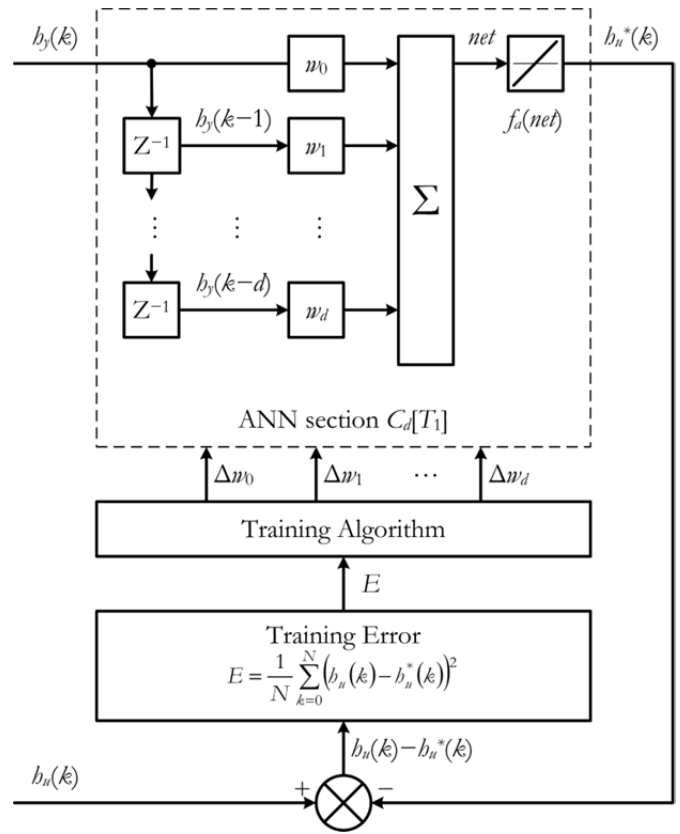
$h_y(k)$

$w_0$

$net$

$h_u^*(k)$

$Z^{-1}$

$h_y(k-1)$

$w_1$

$f_a(net)$

$\Sigma$

$\vdots$ $\vdots$ $\vdots$

$Z^{-1}$

$h_y(k-d)$

$w_d$

ANN section $C_d[T_1]$

$\Delta w_0$ $\Delta w_1$ $\cdots$ $\Delta w_d$

Training Algorithm

$E$

Training Error

$E = \frac{1}{N}\sum_{k=0}^{N}\left(h_u(k) - h_u^*(k)\right)^2$

$h_u(k) - h_u^*(k)$

$h_u(k)$

+

−